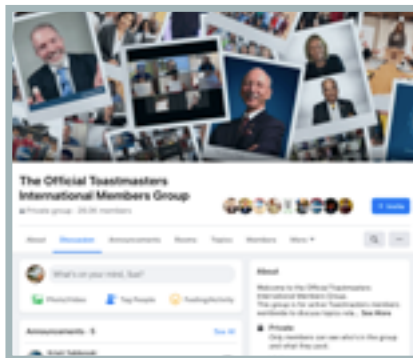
The Official Toastmasters International Members Group

Private group · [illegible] members

+ Invite

About Discussion Announcements Rooms Topics Members More ▾

What's on your mind, Sue?

Photo/Video Tag People Feeling/Activity

Announcements · 5 See All

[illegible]

About

Welcome to the Official Toastmasters International Members Group. This group is the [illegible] Toastmasters members worldwide to discuss topics rela... See More

Private
Only members can see who's in the group and what they post.